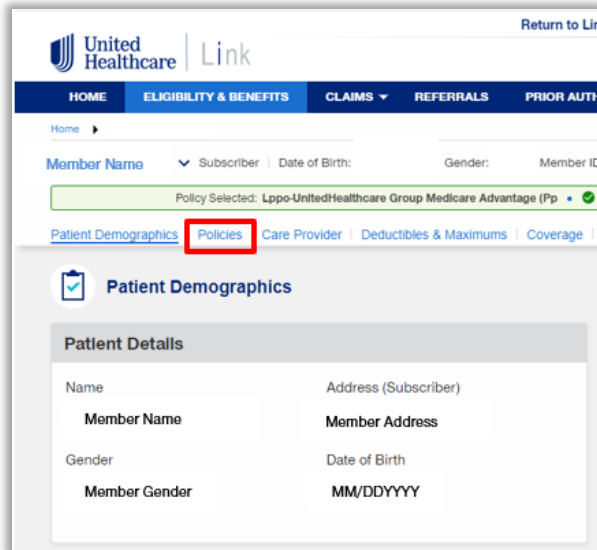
Return to Li

United Healthcare | Link

HOME ELIGIBILITY & BENEFITS CLAIMS ▾ REFERRALS PRIOR AUTH

Home ▸

Member Name ▾ Subscriber | Date of Birth: Gender: Member ID

Policy Selected: Lppo-UnitedHealthcare Group Medicare Advantage (Pp •

Patient Demographics | Policies | Care Provider | Deductibles & Maximums | Coverage

Patient Demographics

Patient Details

Name
Member Name

Address (Subscriber)
Member Address

Gender
Member Gender

Date of Birth
MM/DDYYYY